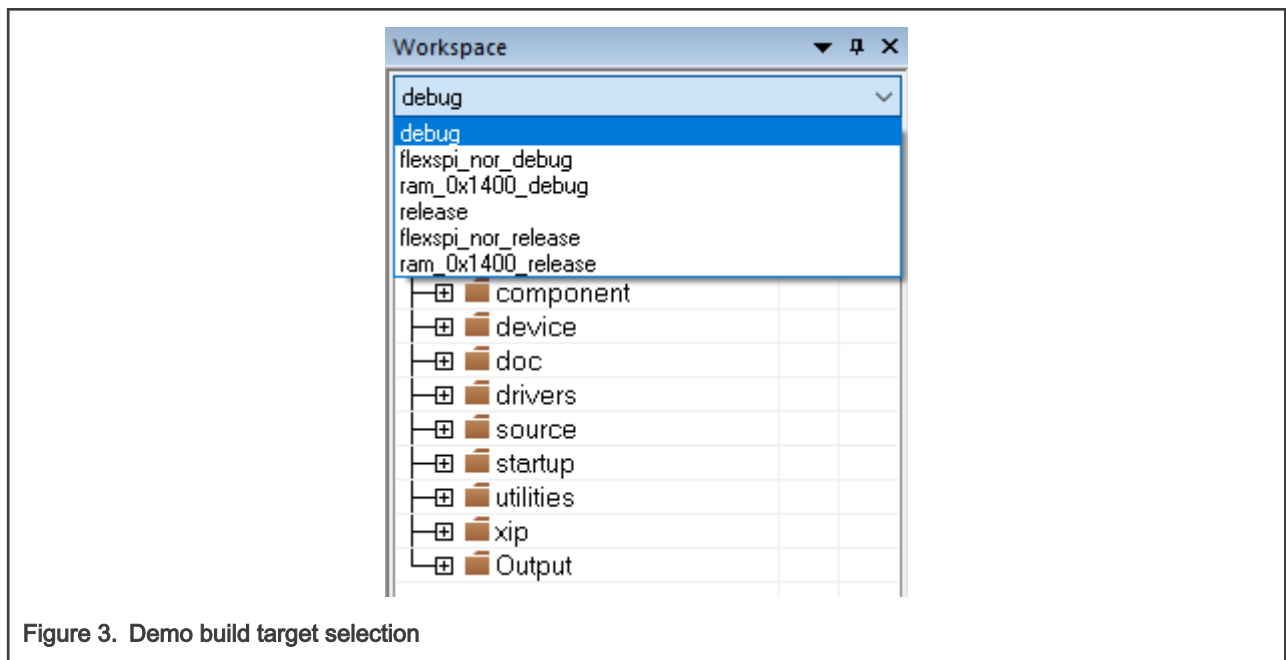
Workspace

debug

debug
flexspi_nor_debug
ram_0x1400_debug
release
flexspi_nor_release
ram_0x1400_release

component
device
doc
drivers
source
startup
utilities
xip
Output

Figure 3. Demo build target selection